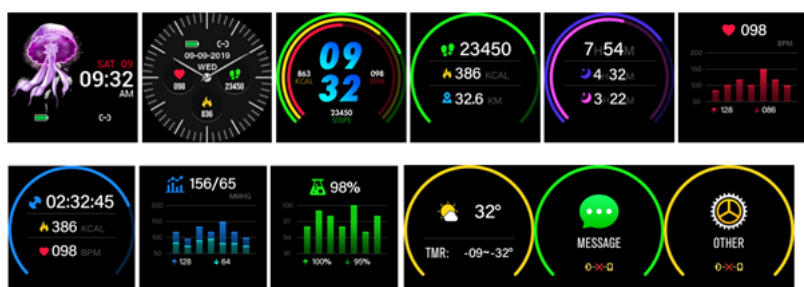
SAT 09
09:32
AM

09-09-2019
WED
098
23450
836

09
32
863
KCAL
098
BPM
23450
STEPS

23450
386 KCAL
32.6 KM

7H54M
4H32M
3H22M

098
BPM
128
086

02:32:45
386 KCAL
098 BPM

156/65
MMHG
200
150
100
50
0
128
64

98%
100
96
92
88
84
100%
95%

32°
TMR: -09~-32°

MESSAGE

OTHER